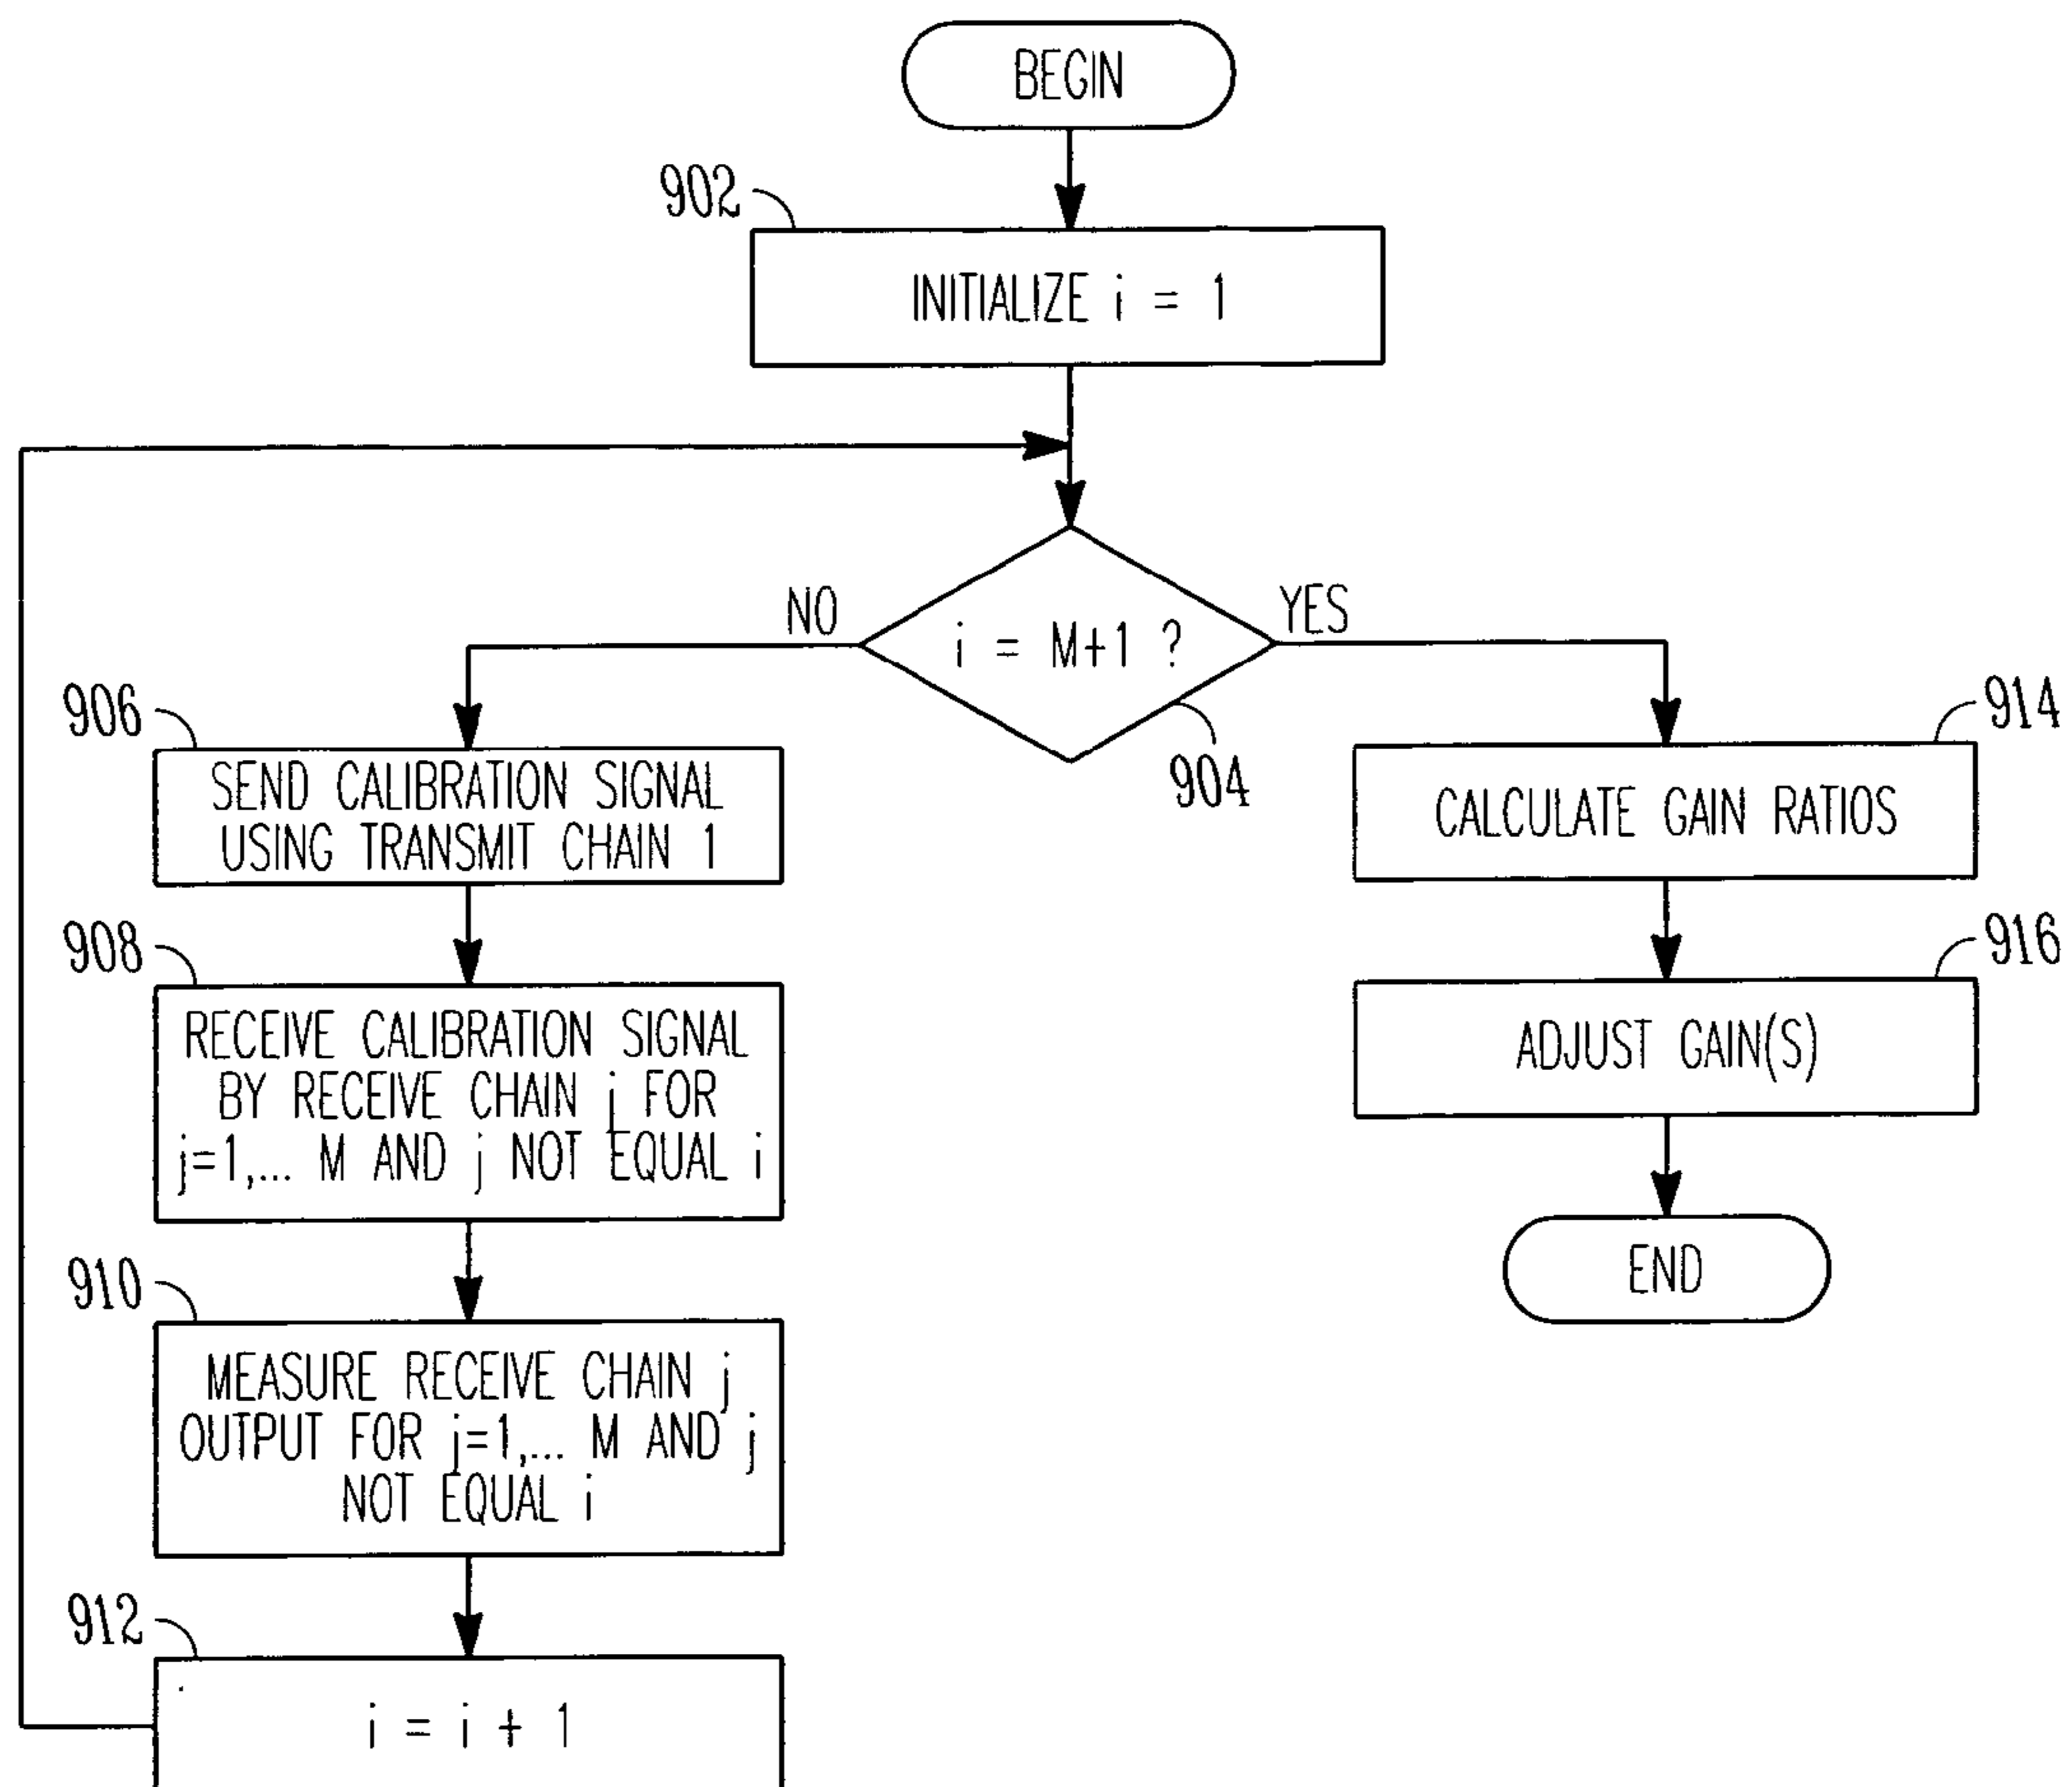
BEGIN

902

INITIALIZE i = 1

NO

i = M+1 ?

YES

904

906

SEND CALIBRATION SIGNAL USING TRANSMIT CHAIN 1

914

CALCULATE GAIN RATIOS

908

RECEIVE CALIBRATION SIGNAL BY RECEIVE CHAIN j FOR j=1,... M AND j NOT EQUAL i

916

ADJUST GAIN(S)

END

910

MEASURE RECEIVE CHAIN j OUTPUT FOR j=1,... M AND j NOT EQUAL i

912

i = i + 1